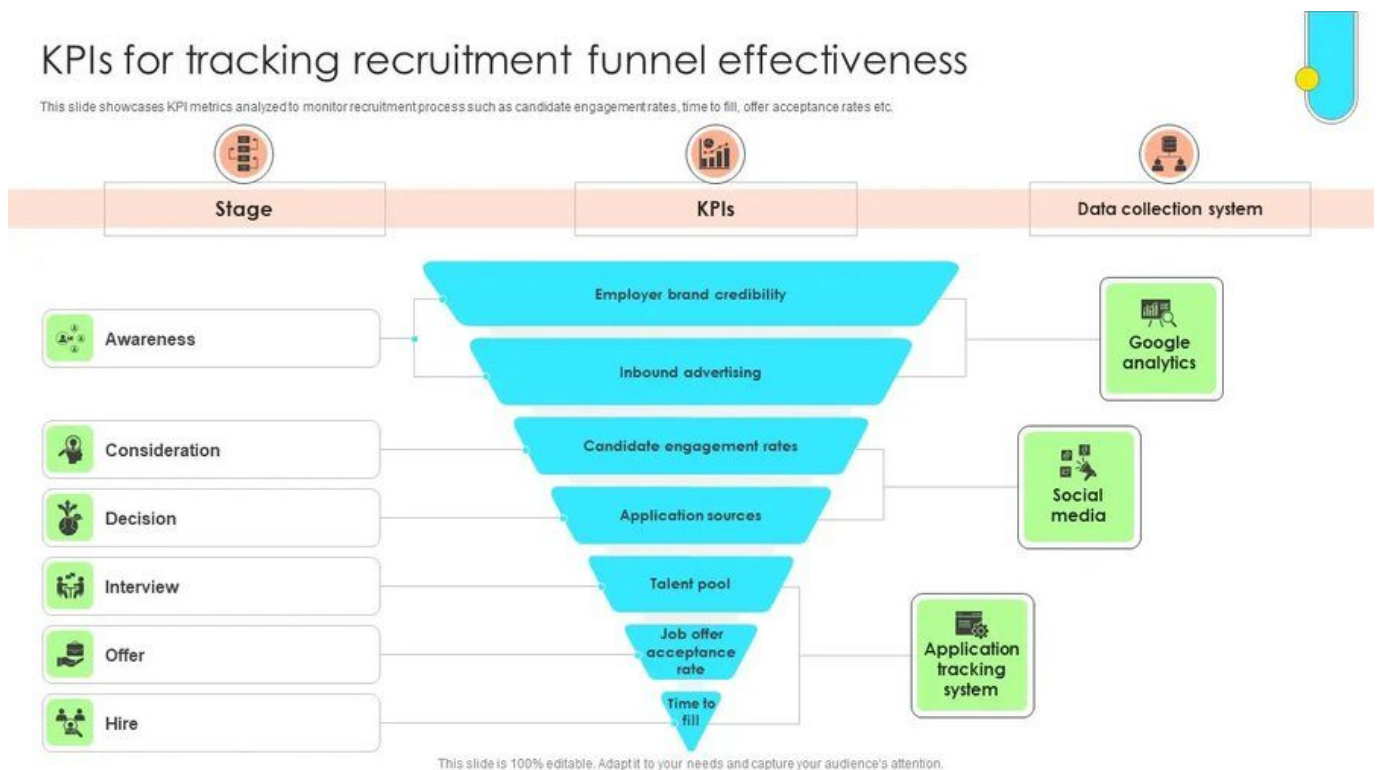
KPIs for tracking recruitment funnel effectiveness

This slide showcases KPI metrics analyzed to monitor recruitment process such as candidate engagement rates, time to fill, offer acceptance rates etc.

Stage

KPIs

Data collection system

Awareness

Consideration

Decision

Interview

Offer

Hire

Employer brand credibility

Inbound advertising

Candidate engagement rates

Application sources

Talent pool

Job offer acceptance rate

Time to fill

Google analytics

Social media

Application tracking system

This slide is 100% editable. Adapt it to your needs and capture your audience's attention.